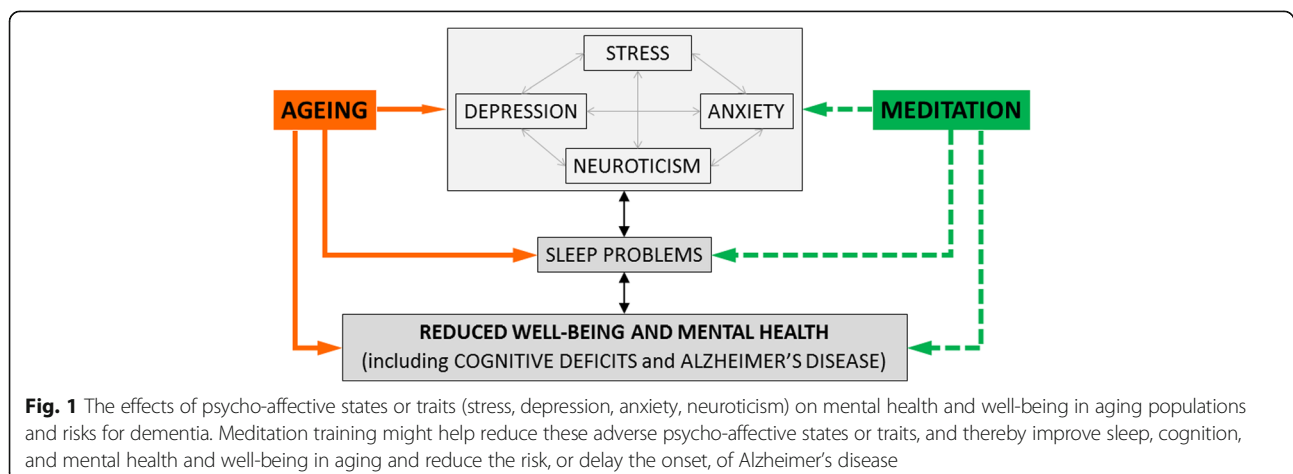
STRESS

AGEING

DEPRESSION

ANXIETY

MEDITATION

NEUROTICISM

SLEEP PROBLEMS

REDUCED WELL-BEING AND MENTAL HEALTH
(including COGNITIVE DEFICITS and ALZHEIMER'S DISEASE)

**Fig. 1** The effects of psycho-affective states or traits (stress, depression, anxiety, neuroticism) on mental health and well-being in aging populations and risks for dementia. Meditation training might help reduce these adverse psycho-affective states or traits, and thereby improve sleep, cognition, and mental health and well-being in aging and reduce the risk, or delay the onset, of Alzheimer's disease